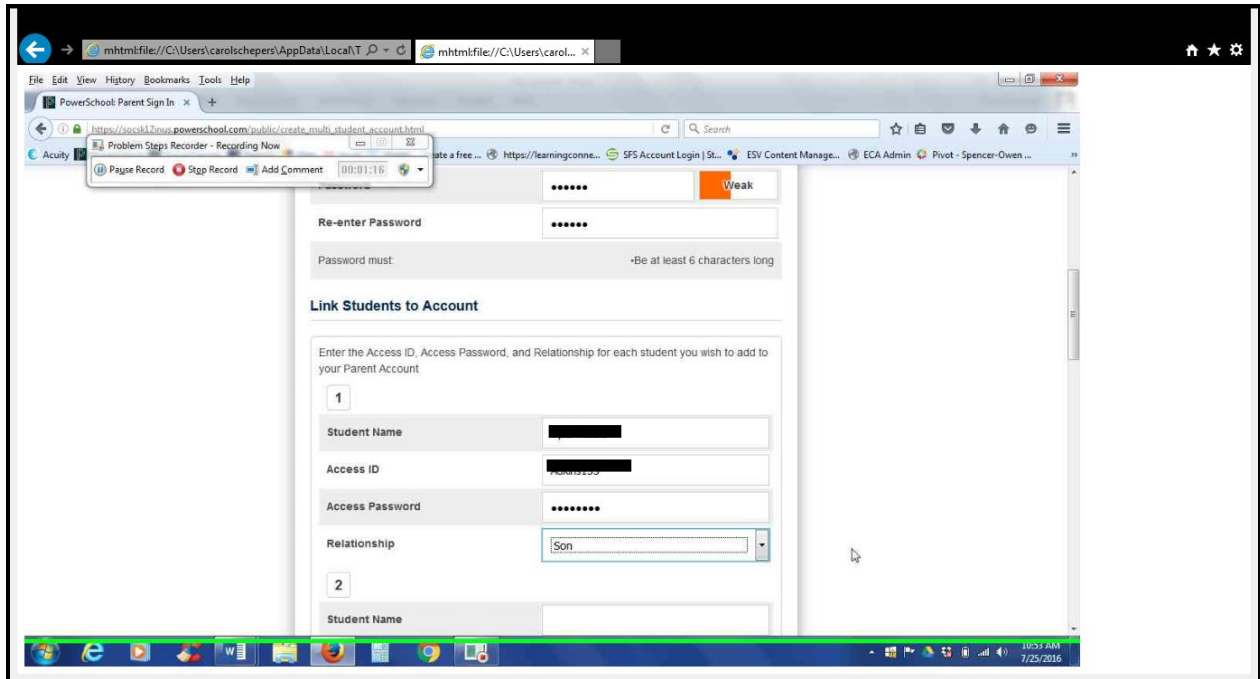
mhtml:file://C:\Users\carolschepers\AppData\Local\T
mhtml:file://C:\Users\carol... ×

File Edit View History Bookmarks Tools Help
PowerSchool: Parent Sign In ×
https://socsk12inus.powerschool.com/public/create_multi_student_account.html
Search
Acuity
Problem Steps Recorder - Recording Now
Pause Record Stop Record Add Comment 00:01:16
ate a free ... https://learningconne... SFS Account Login | St... ESV Content Manage... ECA Admin Pivot - Spencer-Owen ...

Password ●●●●●● Weak
Re-enter Password ●●●●●●
Password must: •Be at least 6 characters long

Link Students to Account

Enter the Access ID, Access Password, and Relationship for each student you wish to add to your Parent Account

1
Student Name
Access ID
Access Password ●●●●●●●●
Relationship Son

2
Student Name

10:53 AM
7/25/2016